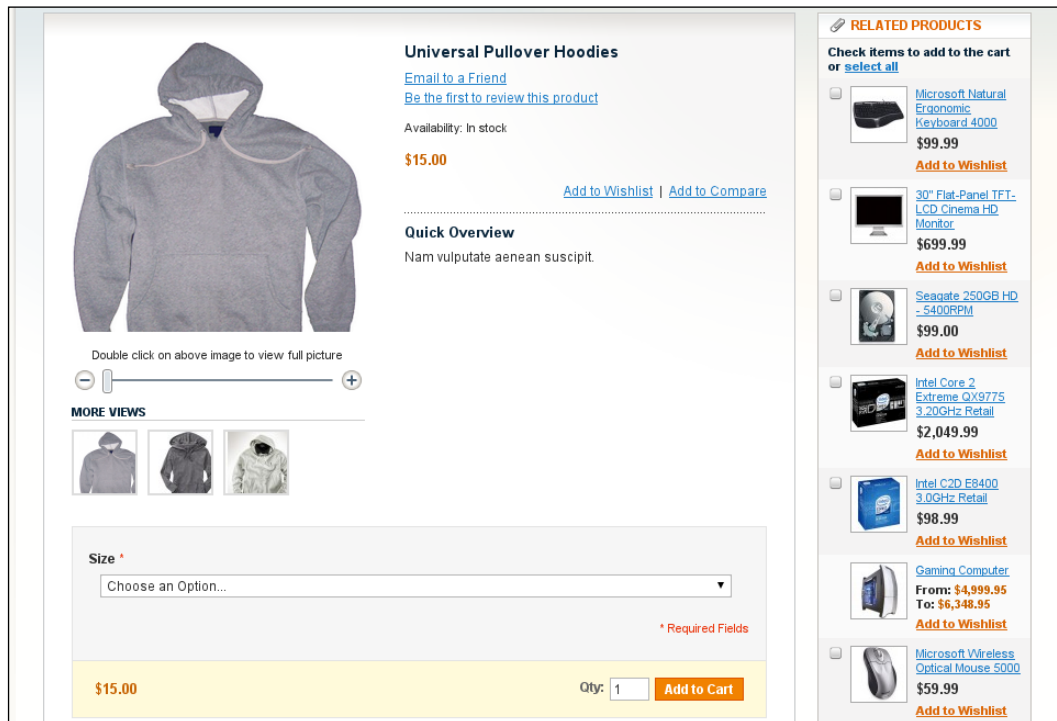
Universal Pullover Hoodies

Email to a Friend
Be the first to review this product

Availability: In stock

$15.00

Add to Wishlist | Add to Compare

Quick Overview

Nam vulputate aenean suscipit.

Double click on above image to view full picture

MORE VIEWS

Size *

Choose an Option...

* Required Fields

$15.00

Qty: 1 Add to Cart

RELATED PRODUCTS

Check items to add to the cart or select all

Microsoft Natural Ergonomic Keyboard 4000
$99.99
Add to Wishlist

30" Flat-Panel TFT-LCD Cinema HD Monitor
$699.99
Add to Wishlist

Seagate 250GB HD - 5400RPM
$99.00
Add to Wishlist

Intel Core 2 Extreme QX9775 3.20GHz Retail
$2,049.99
Add to Wishlist

Intel C2D E8400 3.0GHz Retail
$98.99
Add to Wishlist

Gaming Computer
From: $4,999.95
To: $6,348.95
Add to Wishlist

Microsoft Wireless Optical Mouse 5000
$59.99
Add to Wishlist